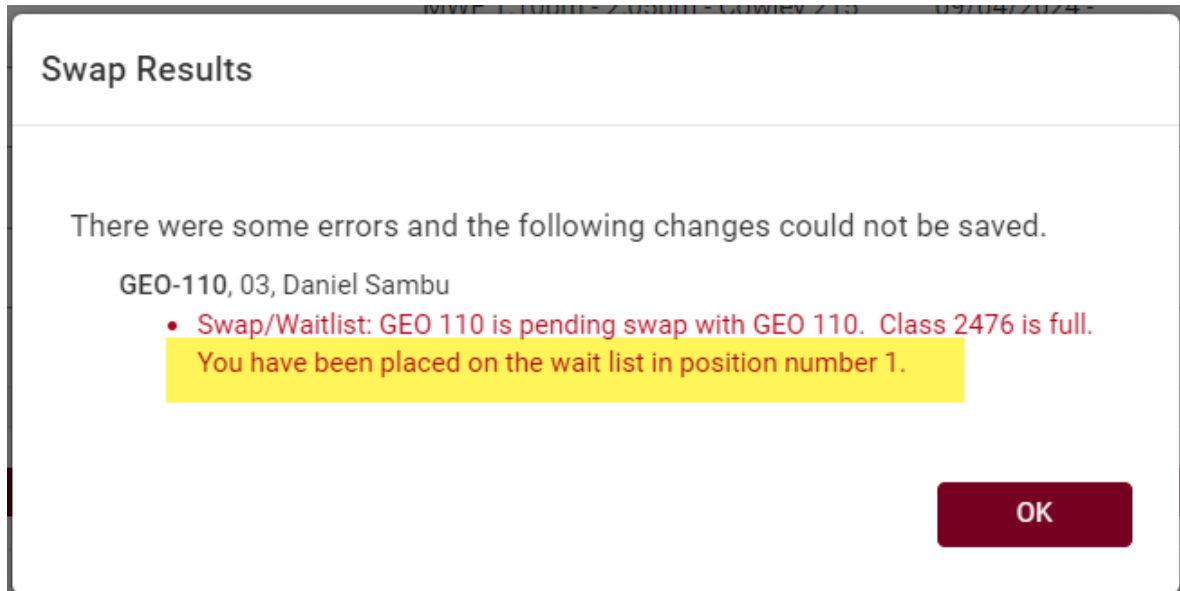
MWF 1:00pm - 2:05pm - Cowley 215 09/04/2024 -

Swap Results

There were some errors and the following changes could not be saved.

GEO-110, 03, Daniel Sambu

• Swap/Waitlist: GEO 110 is pending swap with GEO 110. Class 2476 is full. You have been placed on the wait list in position number 1.

OK